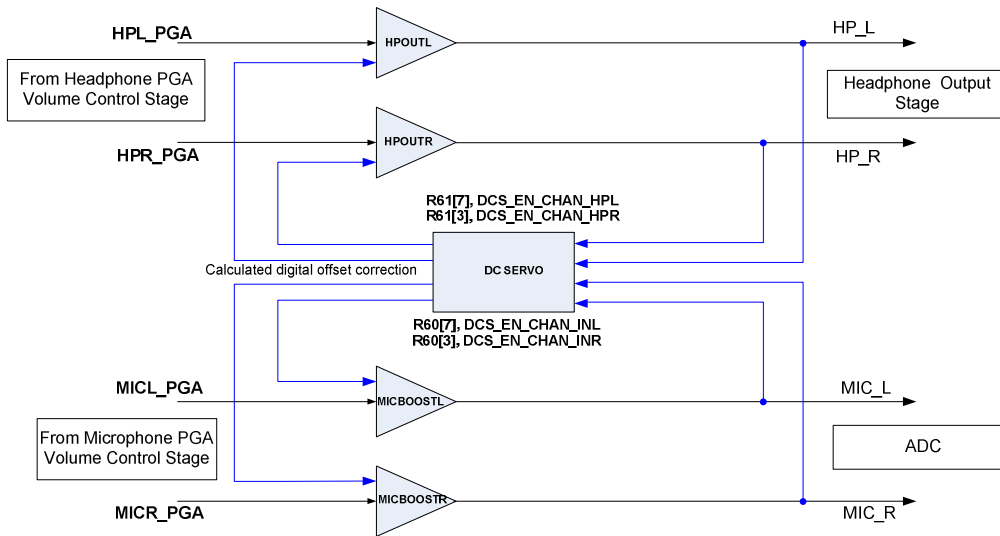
HPL_PGA

HPOUTL

HP_L

From Headphone PGA Volume Control Stage

Headphone Output Stage

HPR_PGA

HPOUTR

HP_R

R61[7], DCS_EN_CHAN_HPL
R61[3], DCS_EN_CHAN_HPR

Calculated digital offset correction

DC SERVO

R60[7], DCS_EN_CHAN_INL
R60[3], DCS_EN_CHAN_INR

MICL_PGA

MICBOOSTL

MIC_L

From Microphone PGA Volume Control Stage

ADC

MICR_PGA

MICBOOSTR

MIC_R